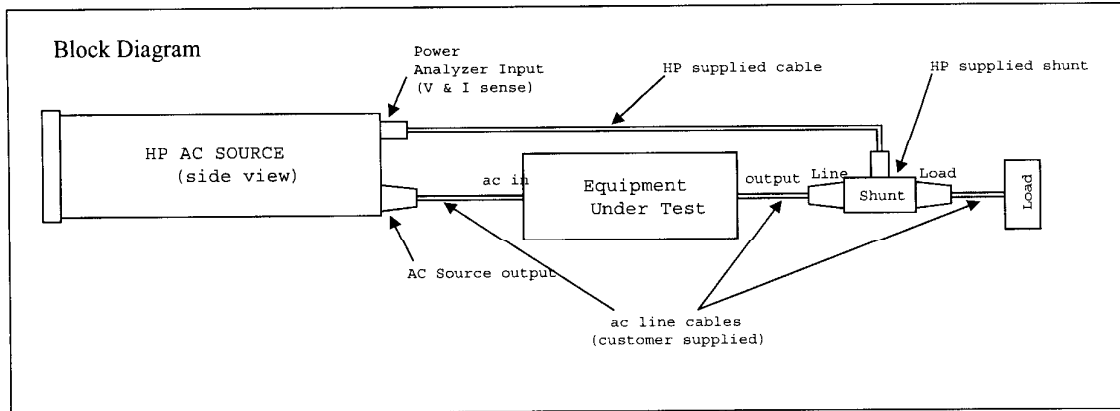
Block Diagram

Power Analyzer Input (V & I sense)

HP supplied cable

HP supplied shunt

HP AC SOURCE (side view)

ac in

Equipment Under Test

output

Line

Shunt

Load

Load

AC Source output

ac line cables (customer supplied)